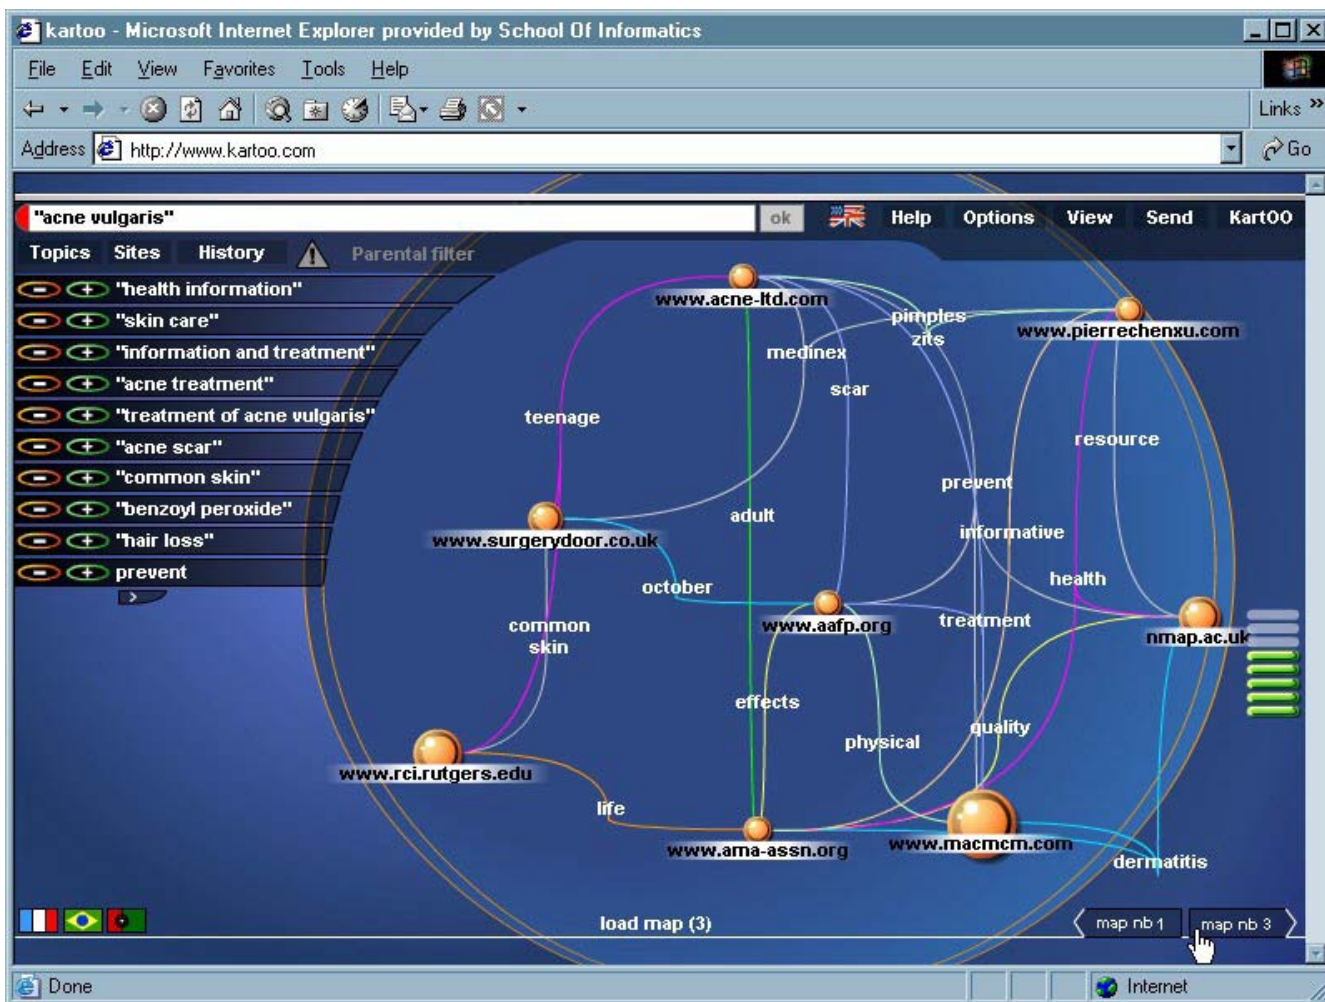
kartoo - Microsoft Internet Explorer provided by School Of Informatics

File Edit View Favorites Tools Help

Links »

Address http://www.kartoo.com Go

"acne vulgaris" ok Help Options View Send KartOO

Topics Sites History Parental filter

"health information"
"skin care"
"information and treatment"
"acne treatment"
"treatment of acne vulgaris"
"acne scar"
"common skin"
"benzoyl peroxide"
"hair loss"
prevent

www.acne-ltd.com
pimples
zits
www.pierrechenxu.com
medinex
scar
teenage
resource
prevent
adult
informative
www.surgerydoor.co.uk
health
october
common skin
www.aafp.org
treatment
nmap.ac.uk
effects
quality
physical
www.rci.rutgers.edu
life
www.ama-assn.org
www.macmcm.com
dermatitis

load map (3)
map nb 1 map nb 3

Done Internet